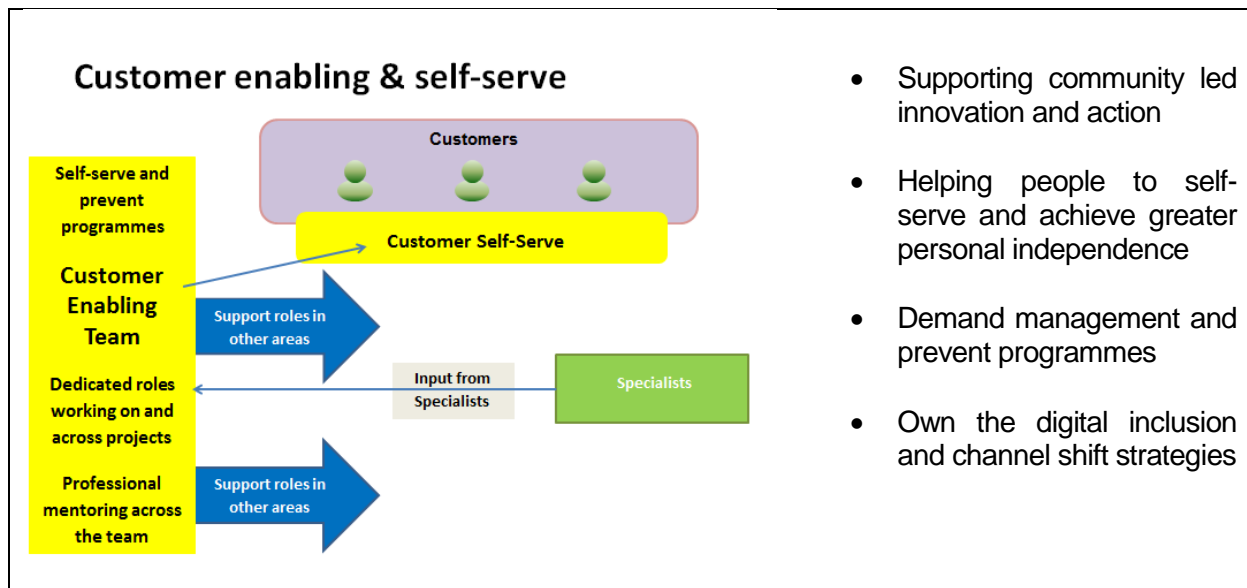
Customer enabling & self-serve

Customers

Customer Self-Serve

Self-serve and prevent programmes

Customer Enabling Team

Dedicated roles working on and across projects

Professional mentoring across the team

Support roles in other areas

Input from Specialists

Specialists

Support roles in other areas

- Supporting community led innovation and action
- Helping people to self-serve and achieve greater personal independence
- Demand management and prevent programmes
- Own the digital inclusion and channel shift strategies